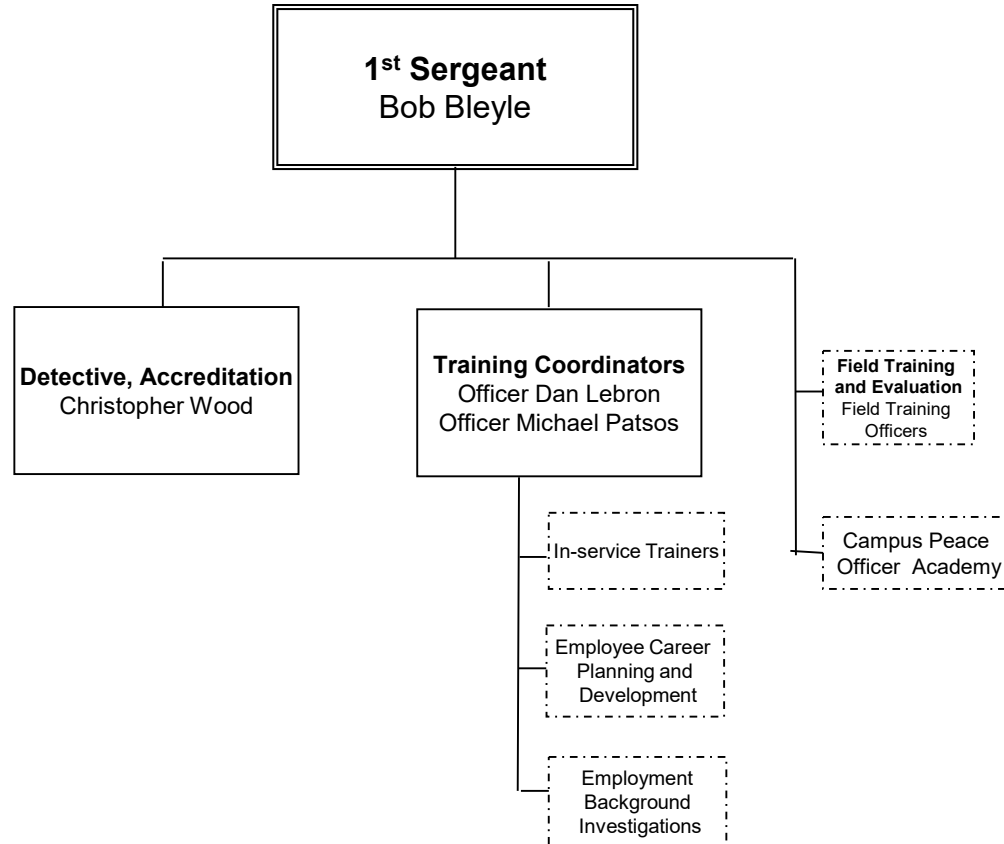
1$^{st}$ Sergeant
Bob Bleyle

Detective, Accreditation
Christopher Wood

Training Coordinators
Officer Dan Lebron
Officer Michael Patsos

Field Training and Evaluation
Field Training Officers

In-service Trainers

Campus Peace Officer Academy

Employee Career Planning and Development

Employment Background Investigations